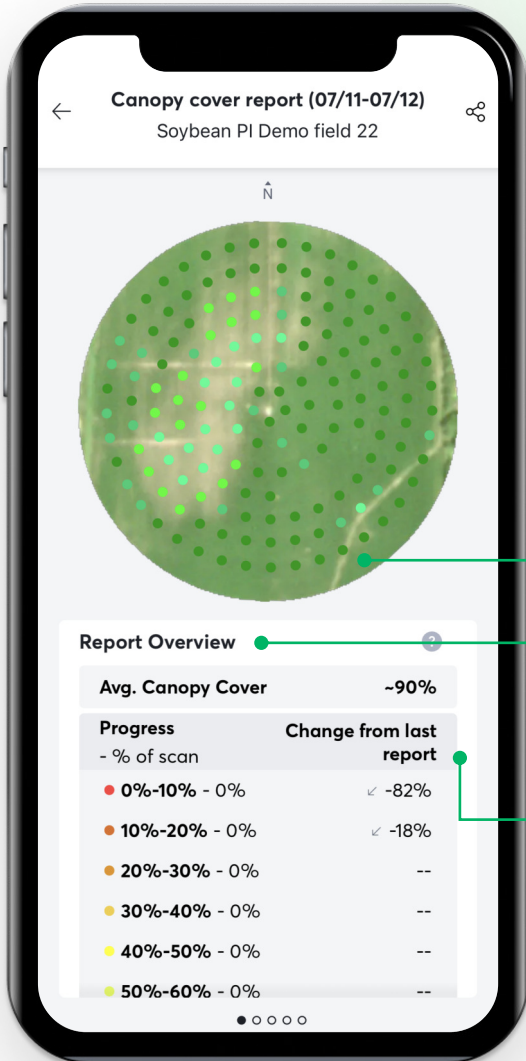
Canopy cover report (07/11-07/12)
Soybean PI Demo field 22

N

Report Overview

| Avg. Canopy Cover | ~90% |
|---|---|
| Progress - % of scan | Change from last report |
| 0%-10% - 0% | -82% |
| 10%-20% - 0% | -18% |
| 20%-30% - 0% | -- |
| 30%-40% - 0% | -- |
| 40%-50% - 0% | -- |
| 50%-60% - 0% | -- |